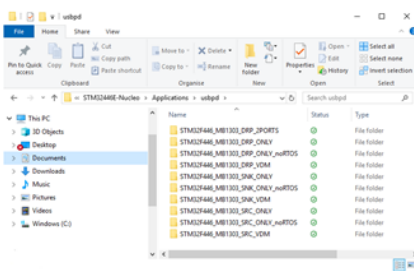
usbpd

File Home Share View

Pin to Quick access Copy Paste Cut Copy path Paste shortcut
Clipboard

Move to Copy to Delete Rename
Organise

New folder
New

Properties Open Edit History
Open

Select all Select none Invert selection
Select

« STM32446E-Nucleo › Applications › usbpd ›

Search usbpd

This PC
3D Objects
Desktop
Documents
Downloads
Music
Pictures
Videos
Windows (C:)

| Name | Status | Type |
|---|---|---|
| STM32F446_MB1303_DRP_2PORTS | | File folder |
| STM32F446_MB1303_DRP_ONLY | | File folder |
| STM32F446_MB1303_DRP_ONLY_noRTOS | | File folder |
| STM32F446_MB1303_DRP_VDM | | File folder |
| STM32F446_MB1303_SNK_ONLY | | File folder |
| STM32F446_MB1303_SNK_ONLY_noRTOS | | File folder |
| STM32F446_MB1303_SNK_VDM | | File folder |
| STM32F446_MB1303_SRC_ONLY | | File folder |
| STM32F446_MB1303_SRC_ONLY_noRTOS | | File folder |
| STM32F446_MB1303_SRC_VDM | | File folder |